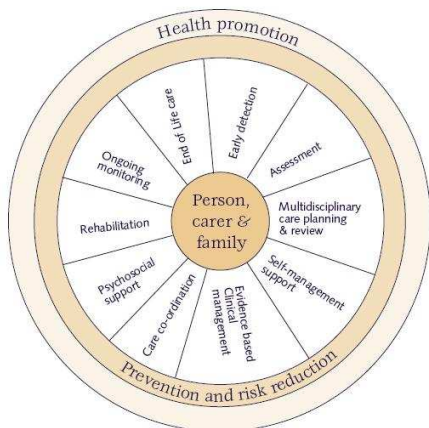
Health promotion

Person, carer & family

Early detection

Assessment

Multidisciplinary care planning & review

Self-management support

Evidence based Clinical management

Care co-ordination

Psychosocial support

Rehabilitation

Ongoing monitoring

End of Life care

Prevention and risk reduction